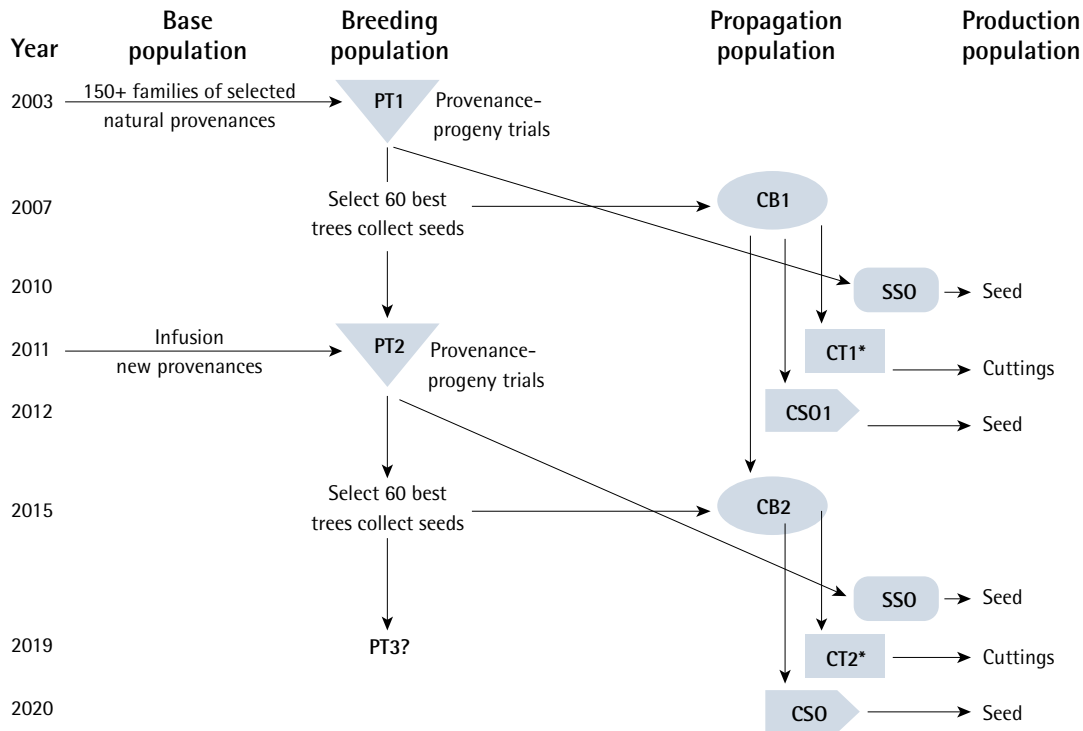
Year

Base population

Breeding population

Propagation population

Production population

2003

150+ families of selected natural provenances

PT1

Provenance-progeny trials

2007

Select 60 best trees collect seeds

CB1

2010

SSO

Seed

2011

Infusion new provenances

PT2

Provenance-progeny trials

CT1*

Cuttings

2012

CSO1

Seed

2015

Select 60 best trees collect seeds

CB2

SSO

Seed

2019

PT3?

CT2*

Cuttings

2020

CSO

Seed